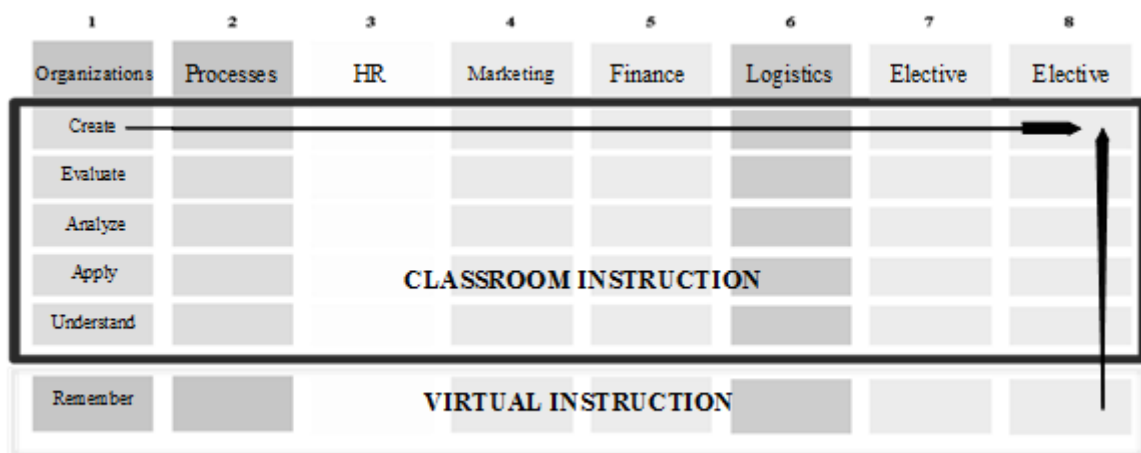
| 1 | 2 | 3 | 4 | 5 | 6 | 7 | 8 |
|---|---|---|---|---|---|---|---|
| Organizations | Processes | HR | Marketing | Finance | Logistics | Elective | Elective |
| Create | | | | | | | |
| Evaluate | | | | | | | |
| Analyze | | | | | | | |
| Apply | | | | | | | |
| Understand | | | | | | | |
| Remember | | | | | | | |

CLASSROOM INSTRUCTION

VIRTUAL INSTRUCTION